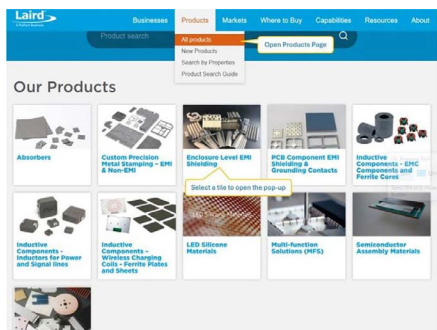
Laird
A DuPont Business

Businesses Products Markets Where to Buy Capabilities Resources About

Product search

All products
New Products
Search by Properties
Product Search Guide

Open Products Page

Our Products

Absorbers

Custom Precision Metal Stamping – EMI & Non-EMI

Enclosure Level EMI Shielding

PCB Component EMI Shielding & Grounding Contacts

Inductive Components - EMC Components and Ferrite Cores

Select a tile to open the pop-up

Inductive Components - Inductors for Power and Signal lines

Inductive Components - Wireless Charging Coils - Ferrite Plates and Sheets

LED Silicone Materials

Multi-function Solutions (MFS)

Semiconductor Assembly Materials